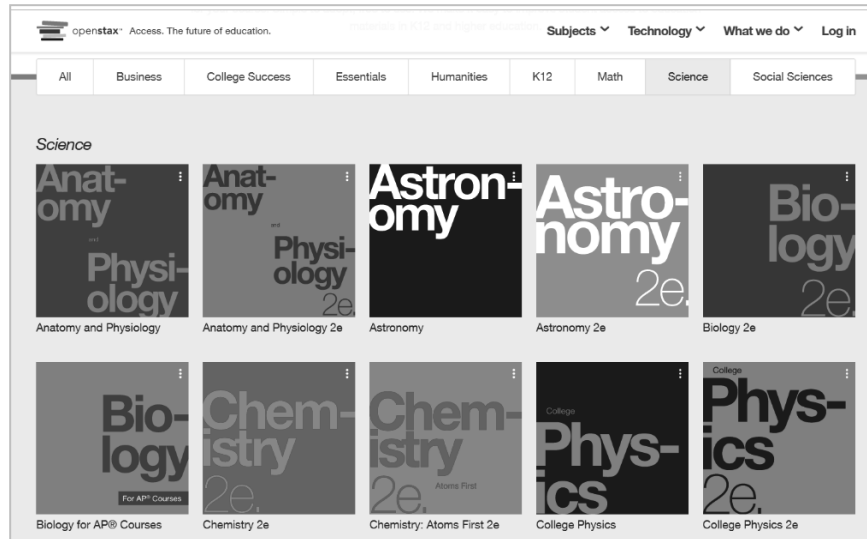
openstax™ Access. The future of education.

materials in K12 and higher education

Subjects ˅ Technology ˅ What we do ˅ Log in

All | Business | College Success | Essentials | Humanities | K12 | Math | Science | Social Sciences

Science

Anat-omy and Physi-ology

Anatomy and Physiology

Anat-omy and Physi-ology 2e.

Anatomy and Physiology 2e

Astron-omy

Astronomy

Astro-nomy 2e.

Astronomy 2e

Bio-logy 2e.

Biology 2e

Bio-logy For AP® Courses

Biology for AP® Courses

Chem-istry 2e.

Chemistry 2e

Chem-istry 2e. Atoms First

Chemistry: Atoms First 2e

College Phys-ics

College Physics

College Phys-ics 2e.

College Physics 2e